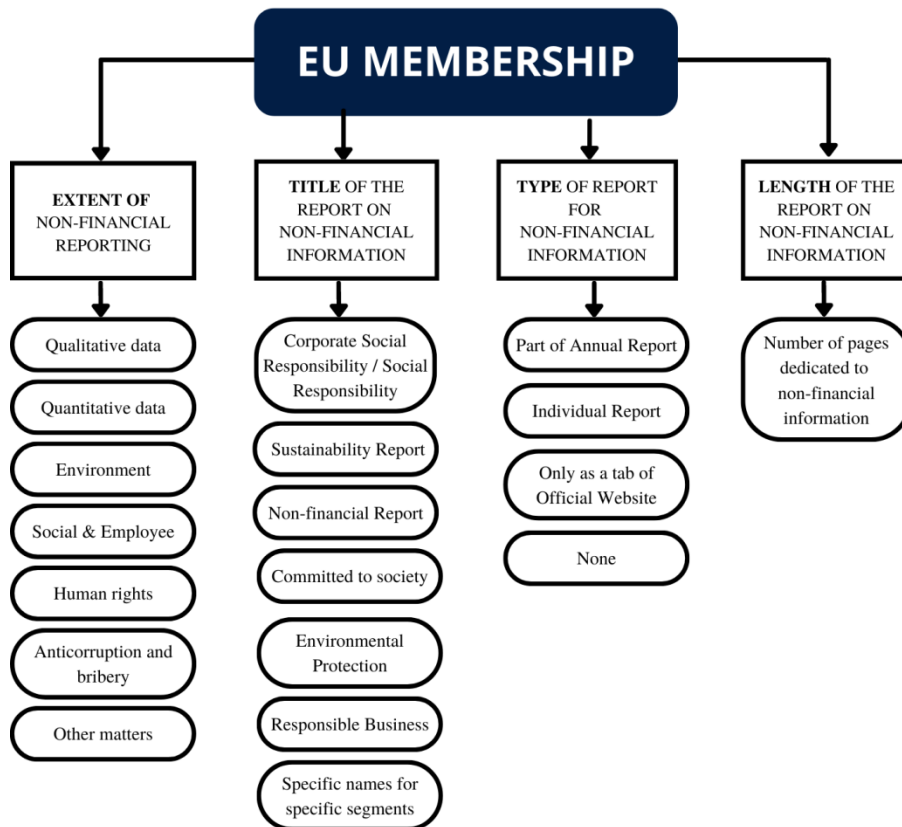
EU MEMBERSHIP

EXTENT OF NON-FINANCIAL REPORTING

Qualitative data

Quantitative data

Environment

Social & Employee

Human rights

Anticorruption and bribery

Other matters

TITLE OF THE REPORT ON NON-FINANCIAL INFORMATION

Corporate Social Responsibility / Social Responsibility

Sustainability Report

Non-financial Report

Committed to society

Environmental Protection

Responsible Business

Specific names for specific segments

TYPE OF REPORT FOR NON-FINANCIAL INFORMATION

Part of Annual Report

Individual Report

Only as a tab of Official Website

None

LENGTH OF THE REPORT ON NON-FINANCIAL INFORMATION

Number of pages dedicated to non-financial information